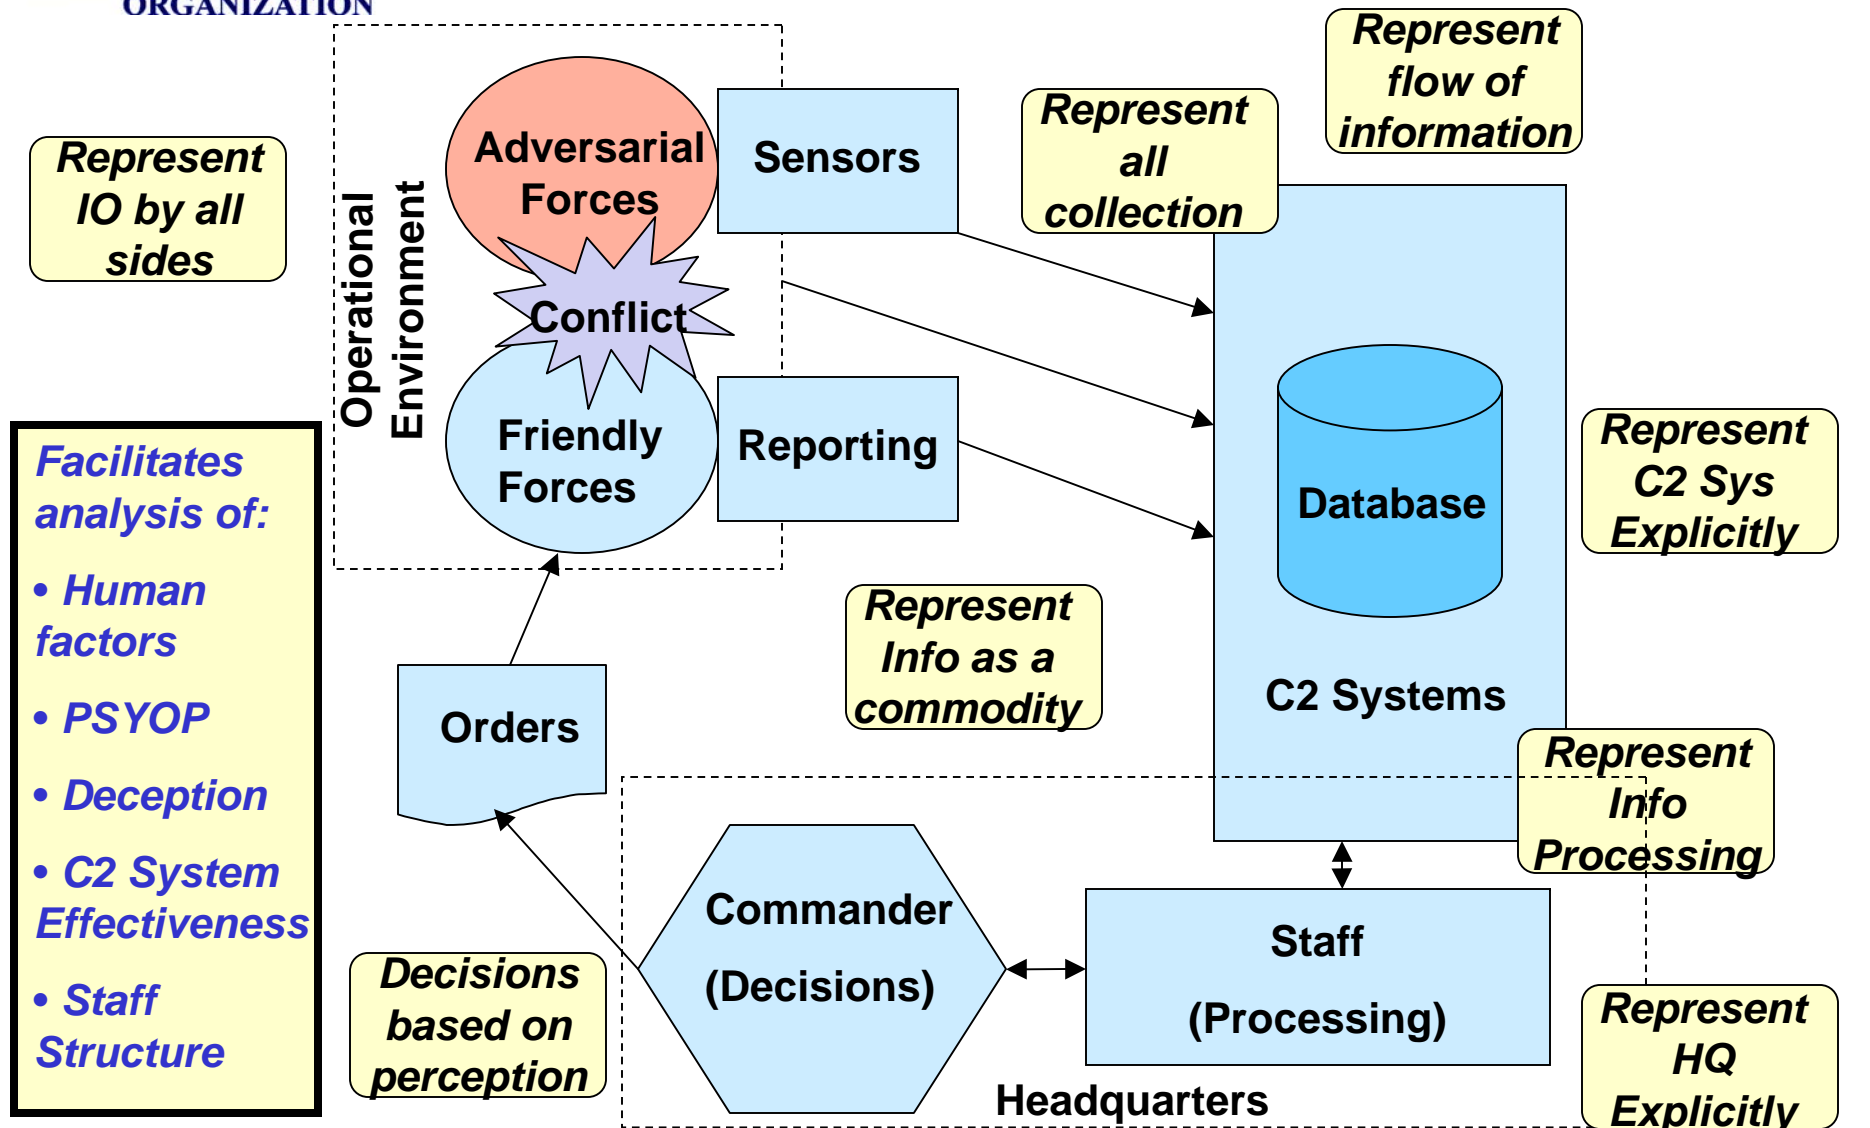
ORGANIZATION

Represent IO by all sides

Operational Environment

Adversarial Forces

Conflict

Friendly Forces

Sensors

Reporting

Represent all collection

Represent flow of information

Database

C2 Systems

Represent C2 Sys Explicitly

Facilitates analysis of:

• Human factors

• PSYOP

• Deception

• C2 System Effectiveness

• Staff Structure

Orders

Represent Info as a commodity

Represent Info Processing

Commander

(Decisions)

Staff

(Processing)

Headquarters

Decisions based on perception

Represent HQ Explicitly